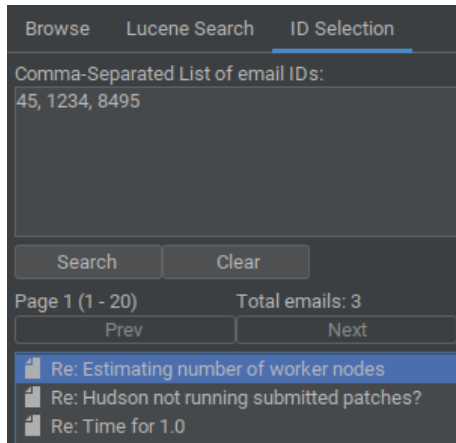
Browse Lucene Search ID Selection

Comma-Separated List of email IDs:

45, 1234, 8495

Search Clear

Page 1 (1 - 20) Total emails: 3

Prev Next

Re: Estimating number of worker nodes

Re: Hudson not running submitted patches?

Re: Time for 1.0